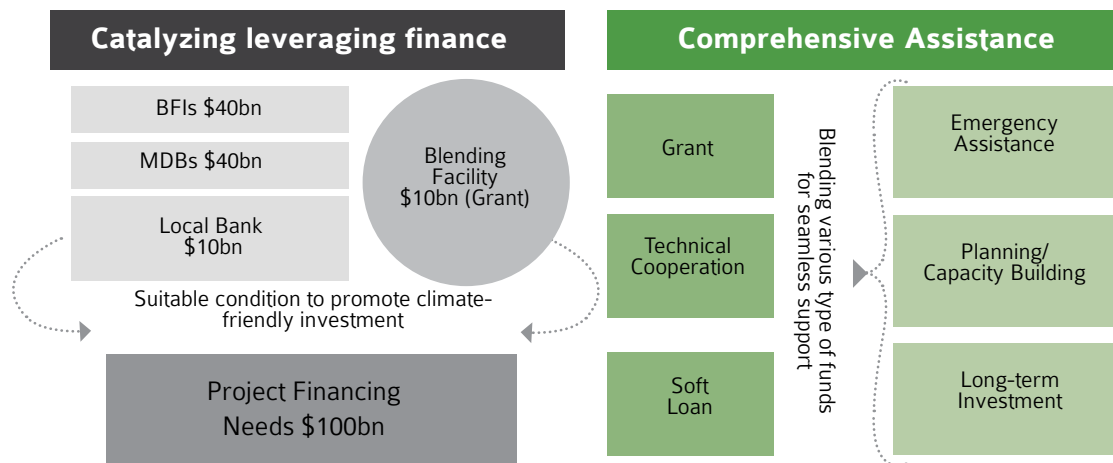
Catalyzing leveraging finance

BFIs $40bn

MDBs $40bn

Local Bank $10bn

Blending Facility $10bn (Grant)

Suitable condition to promote climate-friendly investment

Project Financing Needs $100bn

Comprehensive Assistance

Grant

Technical Cooperation

Soft Loan

Blending various type of funds for seamless support

Emergency Assistance

Planning/ Capacity Building

Long-term Investment